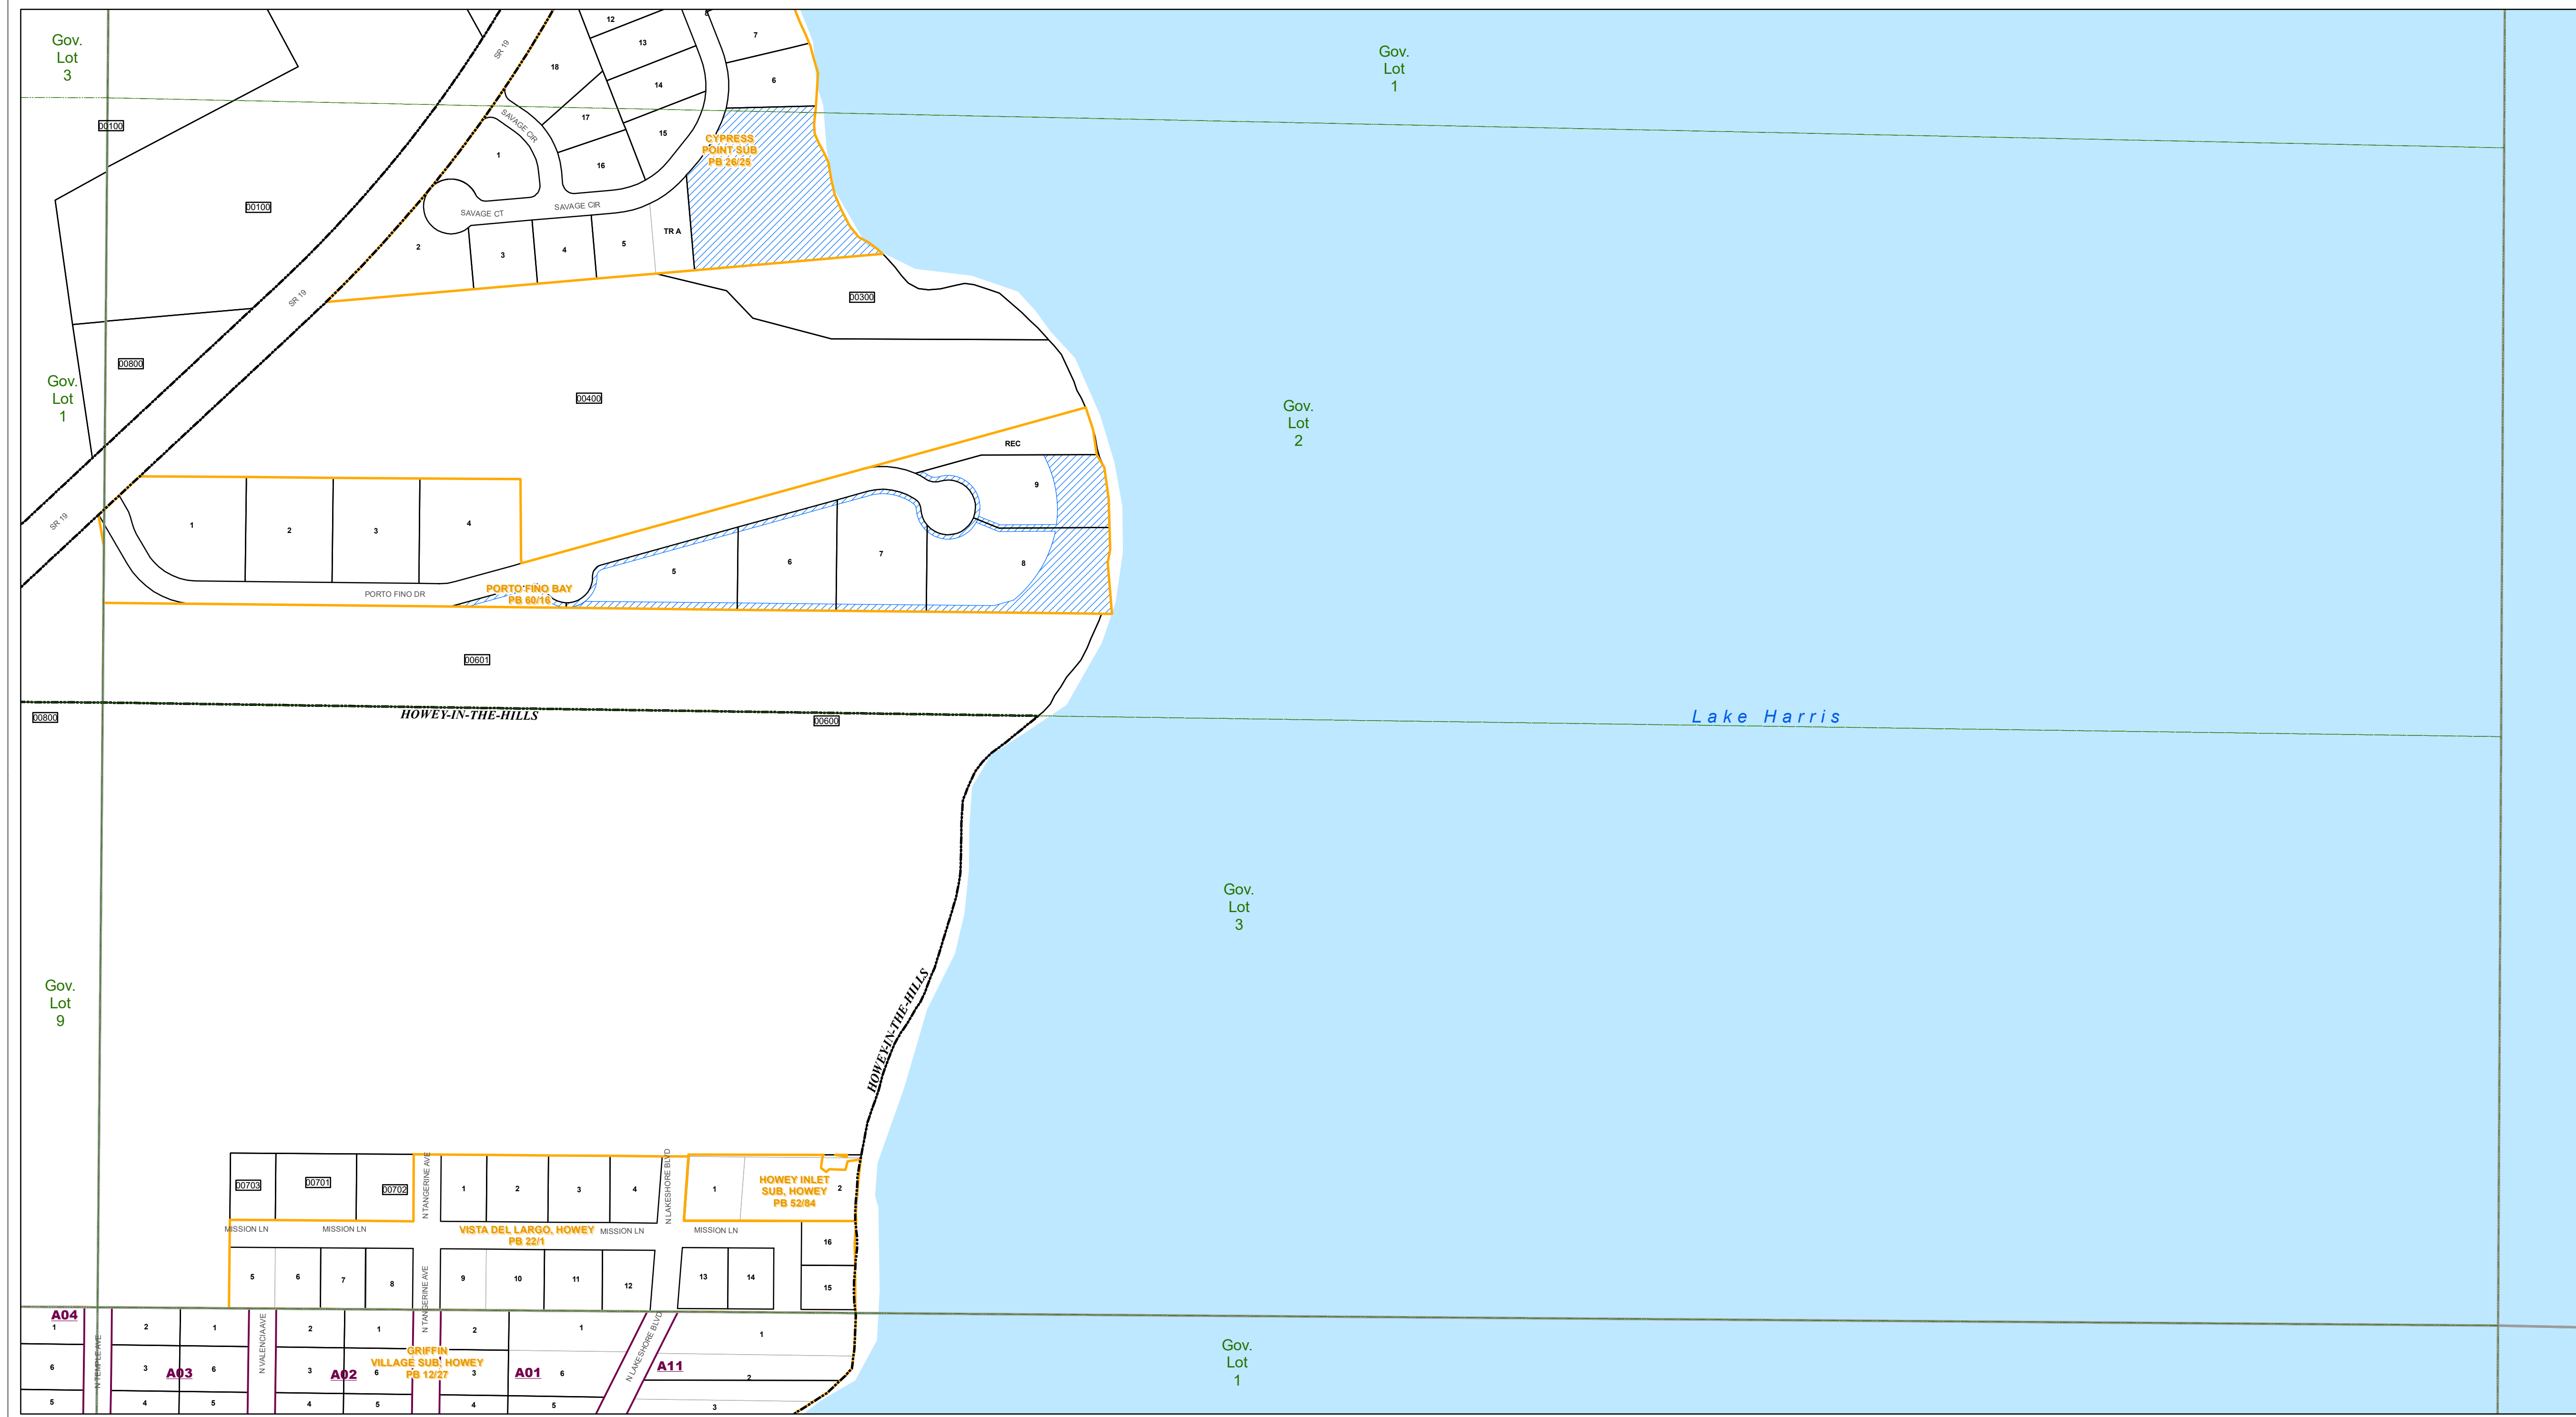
Gov.
Lot
3

Gov.
Lot
1

00100

00100

SR 19

SR 19

SAVAGE CIR

SAVAGE CT

SAVAGE CIR

12
13
7
18
14
6
17
15
1
16

CYPRESS POINT SUB PB 26/25

2
3
4
5
TR A

00300

Gov.
Lot
1

00800

00400

Gov.
Lot
2

REC
9

SR 19

1
2
3
4

5
6
7
8

PORTO FINO DR

PORTO FINO BAY PB 60/16

00601

00800

HOWEY-IN-THE-HILLS

00600

Lake Harris

Gov.
Lot
3

Gov.
Lot
9

HOWEY-IN-THE-HILLS

00703
00701
00702
N TANGERINE AVE
1
2
3
4
N LAKESHORE BLVD
1
HOWEY INLET SUB, HOWEY PB 52/84
2

MISSION LN
MISSION LN
VISTA DEL LARGO, HOWEY PB 22/1
MISSION LN
MISSION LN
16

5
6
7
8
N TANGERINE AVE
9
10
11
12
13
14
15

A04
1
N TEMPLE AVE
2
1
N VALENCIA AVE
2
1
N TANGERINE AVE
2
1
N LAKESHORE BLVD
1
6
3
A03
6
3
A02
6
GRIFFIN VILLAGE SUB, HOWEY PB 12/27
3
A01
6
A11
2
5
4
5
4
5
4
5
3

Gov.
Lot
1